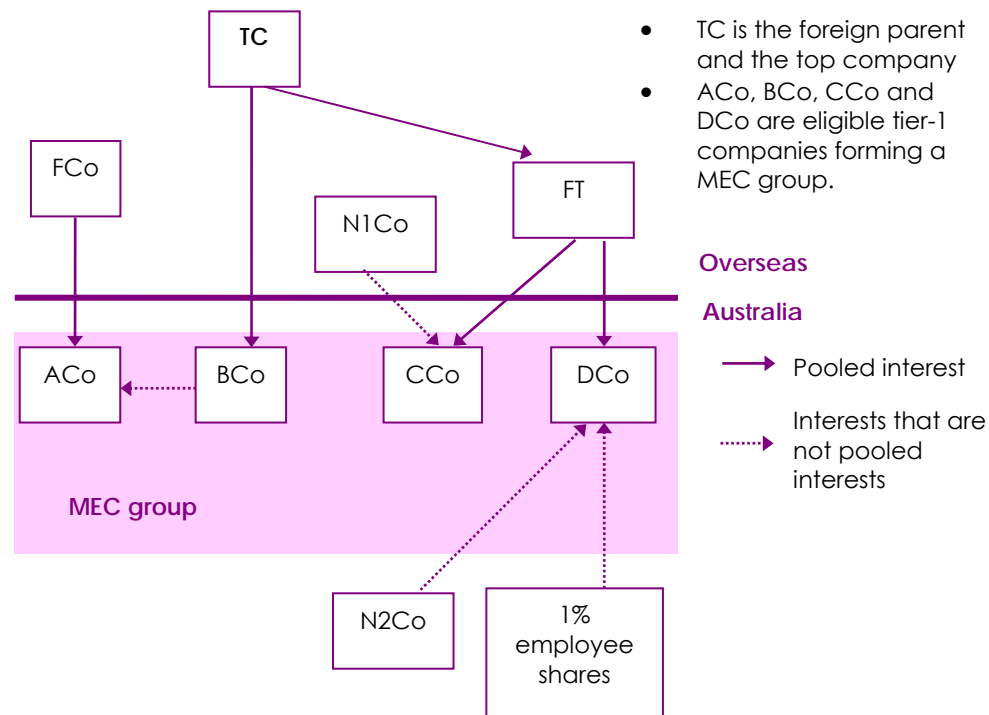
TC

FCo

N1Co

FT

• TC is the foreign parent and the top company
• ACo, BCo, CCo and DCo are eligible tier-1 companies forming a MEC group.

Overseas

Australia

ACo

BCo

CCo

DCo

Pooled interest

Interests that are not pooled interests

MEC group

N2Co

1% employee shares